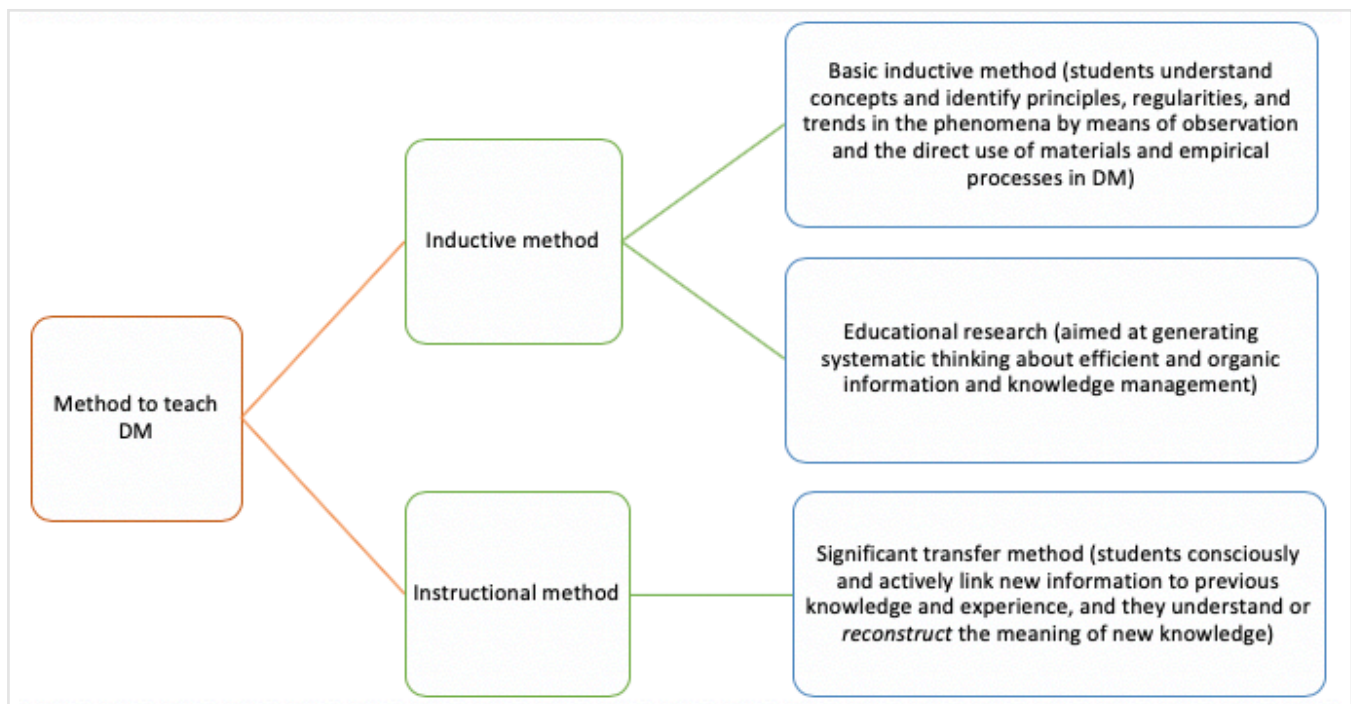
Method to teach DM

Inductive method

Basic inductive method (students understand concepts and identify principles, regularities, and trends in the phenomena by means of observation and the direct use of materials and empirical processes in DM)

Educational research (aimed at generating systematic thinking about efficient and organic information and knowledge management)

Instructional method

Significant transfer method (students consciously and actively link new information to previous knowledge and experience, and they understand or reconstruct the meaning of new knowledge)